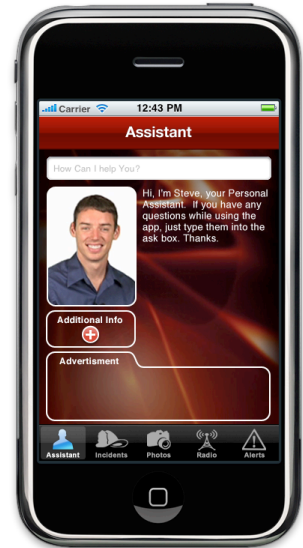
Carrier 12:43 PM

Assistant

How Can I help You?

Hi, I'm Steve, your Personal Assistant. If you have any questions while using the app, just type them into the ask box. Thanks.

Additional Info

Advertisment

Assistant Incidents Photos Radio Alerts